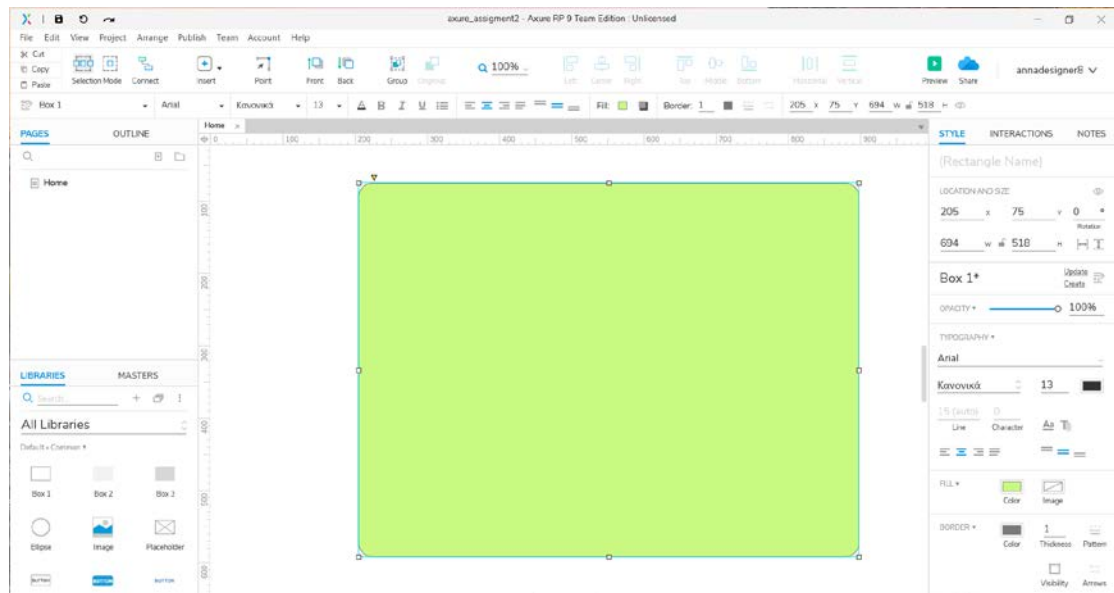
axure_assigment2 - Axure RP 9 Team Edition : Unlicensed

File Edit View Project Arrange Publish Team Account Help

Cut
Copy
Paste
Selection Mode Connect
Insert
Point
Front Back
Group Ungroup
100%
Left Center Right
Top Middle Bottom
Horizontal Vertical
Preview Share
annadesigner8

Box 1
Arial
Κανονικά
13
Fill:
Border: 1
205 x 75 y 694 w 518 h

PAGES OUTLINE
Home

Home
0 100 200 300 400 500 600 700 800 900
100
200
300
400
500
600

LIBRARIES MASTERS
Search
All Libraries
Default › Common
Box 1 Box 2 Box 3
Ellipse Image Placeholder
BUTTON BUTTON BUTTON

STYLE INTERACTIONS NOTES
(Rectangle Name)
LOCATION AND SIZE
205 x 75 y 0
Rotation
694 w 518 h
Box 1*
Update
Create
OPACITY
100%
TYPOGRAPHY
Arial
Κανονικά 13
15 (auto) 0
Line Character
FILL
Color Image
BORDER
1
Color Thickness Pattern
Visibility Arrows